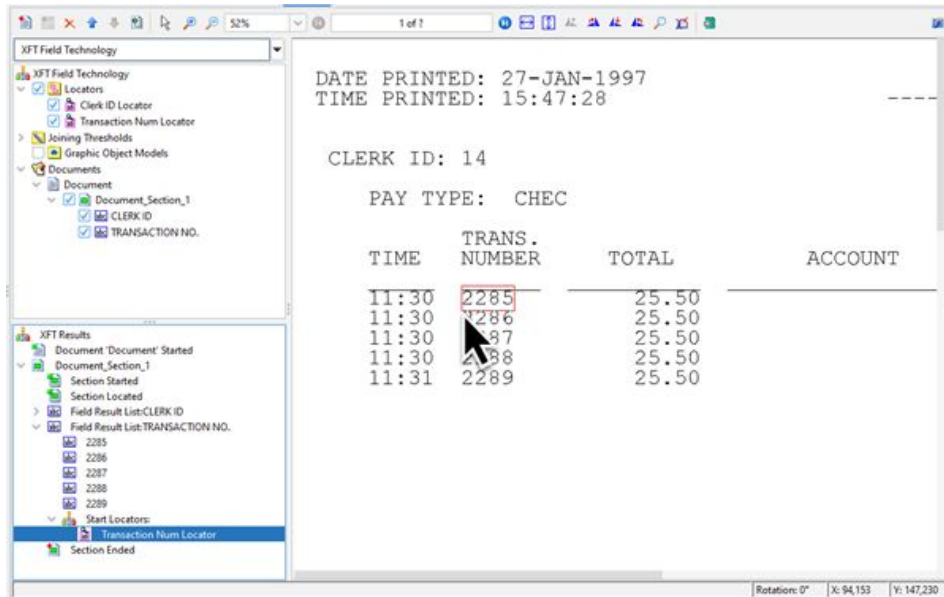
52%

1 of ?

XFT Field Technology

XFT Field Technology
Locators
Clerk ID Locator
Transaction Num Locator
Joining Thresholds
Graphic Object Models
Documents
Document
Document_Section_1
CLERK ID
TRANSACTION NO.

XFT Results
Document 'Document' Started
Document_Section_1
Section Started
Section Located
Field Result List:CLERK ID
Field Result List:TRANSACTION NO.
2285
2286
2287
2288
2289
Start Locators:
Transaction Num Locator
Section Ended

DATE PRINTED: 27-JAN-1997
TIME PRINTED: 15:47:28

CLERK ID: 14

PAY TYPE: CHEC

| TIME | TRANS. NUMBER | TOTAL | ACCOUNT |
|---|---|---|---|
| 11:30 | 2285 | 25.50 | |
| 11:30 | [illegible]286 | 25.50 | |
| 11:30 | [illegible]87 | 25.50 | |
| 11:30 | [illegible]88 | 25.50 | |
| 11:31 | 2289 | 25.50 | |

Rotation: 0° X: 94,153 Y: 147,230